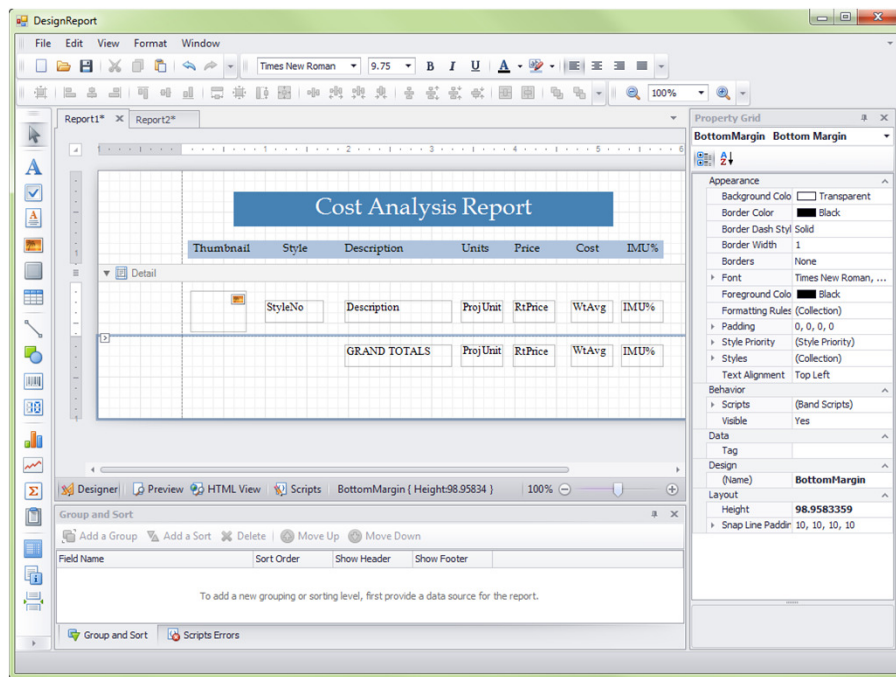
DesignReport

File Edit View Format Window

Times New Roman 9.75 B I U A

100%

Report1* Report2*

Cost Analysis Report

| Thumbnail | Style | Description | Units | Price | Cost | IMU% |
|---|---|---|---|---|---|---|

Detail

StyleNo Description ProjUnit RtPrice WtAvg IMU%

GRAND TOTALS ProjUnit RtPrice WtAvg IMU%

Designer Preview HTML View Scripts BottomMargin { Height:98.95834 } 100%

Group and Sort

Add a Group Add a Sort Delete Move Up Move Down

| Field Name | Sort Order | Show Header | Show Footer |
|---|---|---|---|

To add a new grouping or sorting level, first provide a data source for the report.

Group and Sort Scripts Errors

Property Grid

BottomMargin Bottom Margin

Appearance
| Background Colo | Transparent |
|---|---|
| Border Color | Black |
| Border Dash Styl | Solid |
| Border Width | 1 |
| Borders | None |
| Font | Times New Roman, ... |
| Foreground Colo | Black |
| Formatting Rules | (Collection) |
| Padding | 0, 0, 0, 0 |
| Style Priority | (Style Priority) |
| Styles | (Collection) |
| Text Alignment | Top Left |

Behavior
| Scripts | (Band Scripts) |
|---|---|
| Visible | Yes |

Data
| Tag | |
|---|---|

Design
| (Name) | BottomMargin |
|---|---|

Layout
| Height | 98.9583359 |
|---|---|
| Snap Line Paddir | 10, 10, 10, 10 |